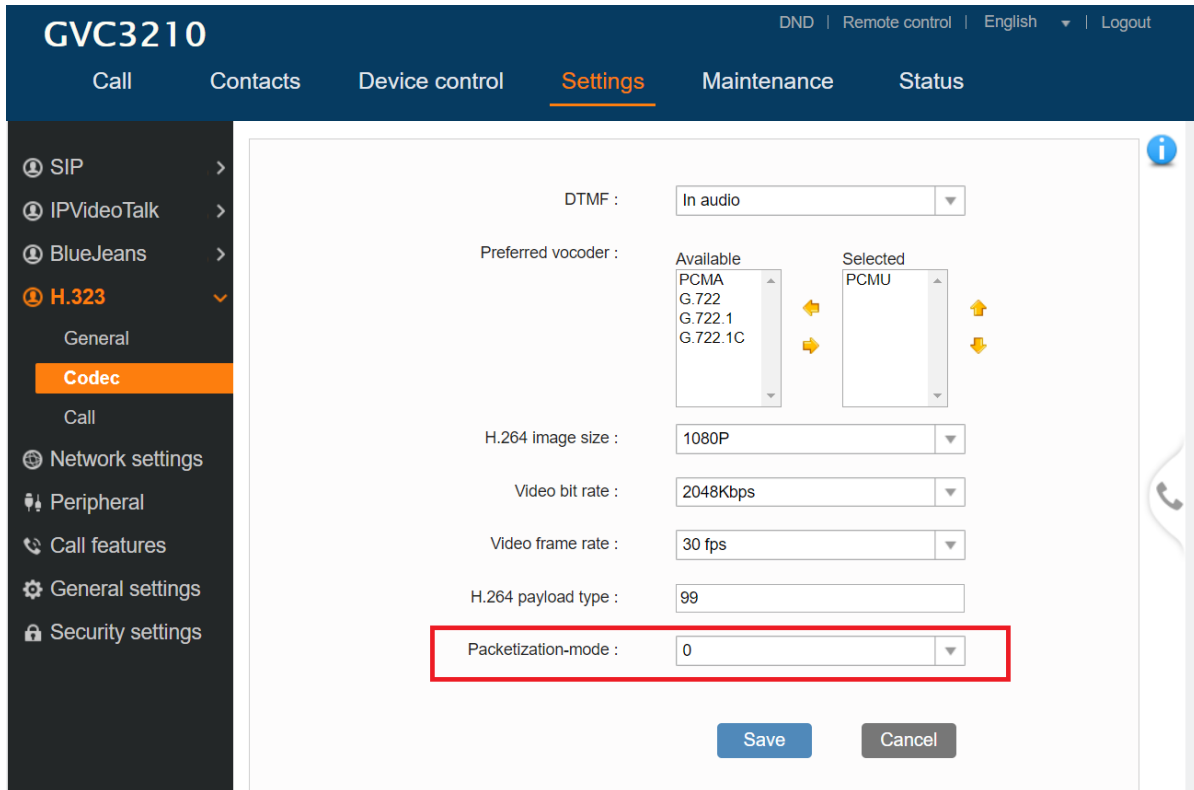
GVC3210

DND | Remote control | English | Logout

Call Contacts Device control Settings Maintenance Status

SIP
IPVideoTalk
BlueJeans
H.323
General
Codec
Call
Network settings
Peripheral
Call features
General settings
Security settings

DTMF : In audio

Preferred vocoder :
Available
PCMA
G.722
G.722.1
G.722.1C
Selected
PCMU

H.264 image size : 1080P

Video bit rate : 2048Kbps

Video frame rate : 30 fps

H.264 payload type : 99

Packetization-mode : 0

Save Cancel